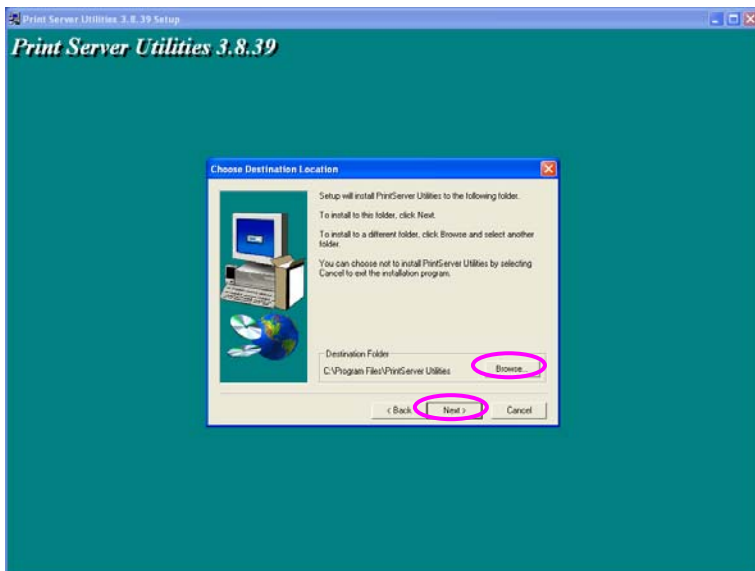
Print Server Utilities 3.8.39 Setup

Print Server Utilities 3.8.39

Choose Destination Location

Setup will install PrintServer Utilities to the following folder.

To install to this folder, click Next.

To install to a different folder, click Browse and select another folder.

You can choose not to install PrintServer Utilities by selecting Cancel to exit the installation program.

Destination Folder

C:\Program Files\PrintServer Utilities

Browse...

< Back

Next >

Cancel